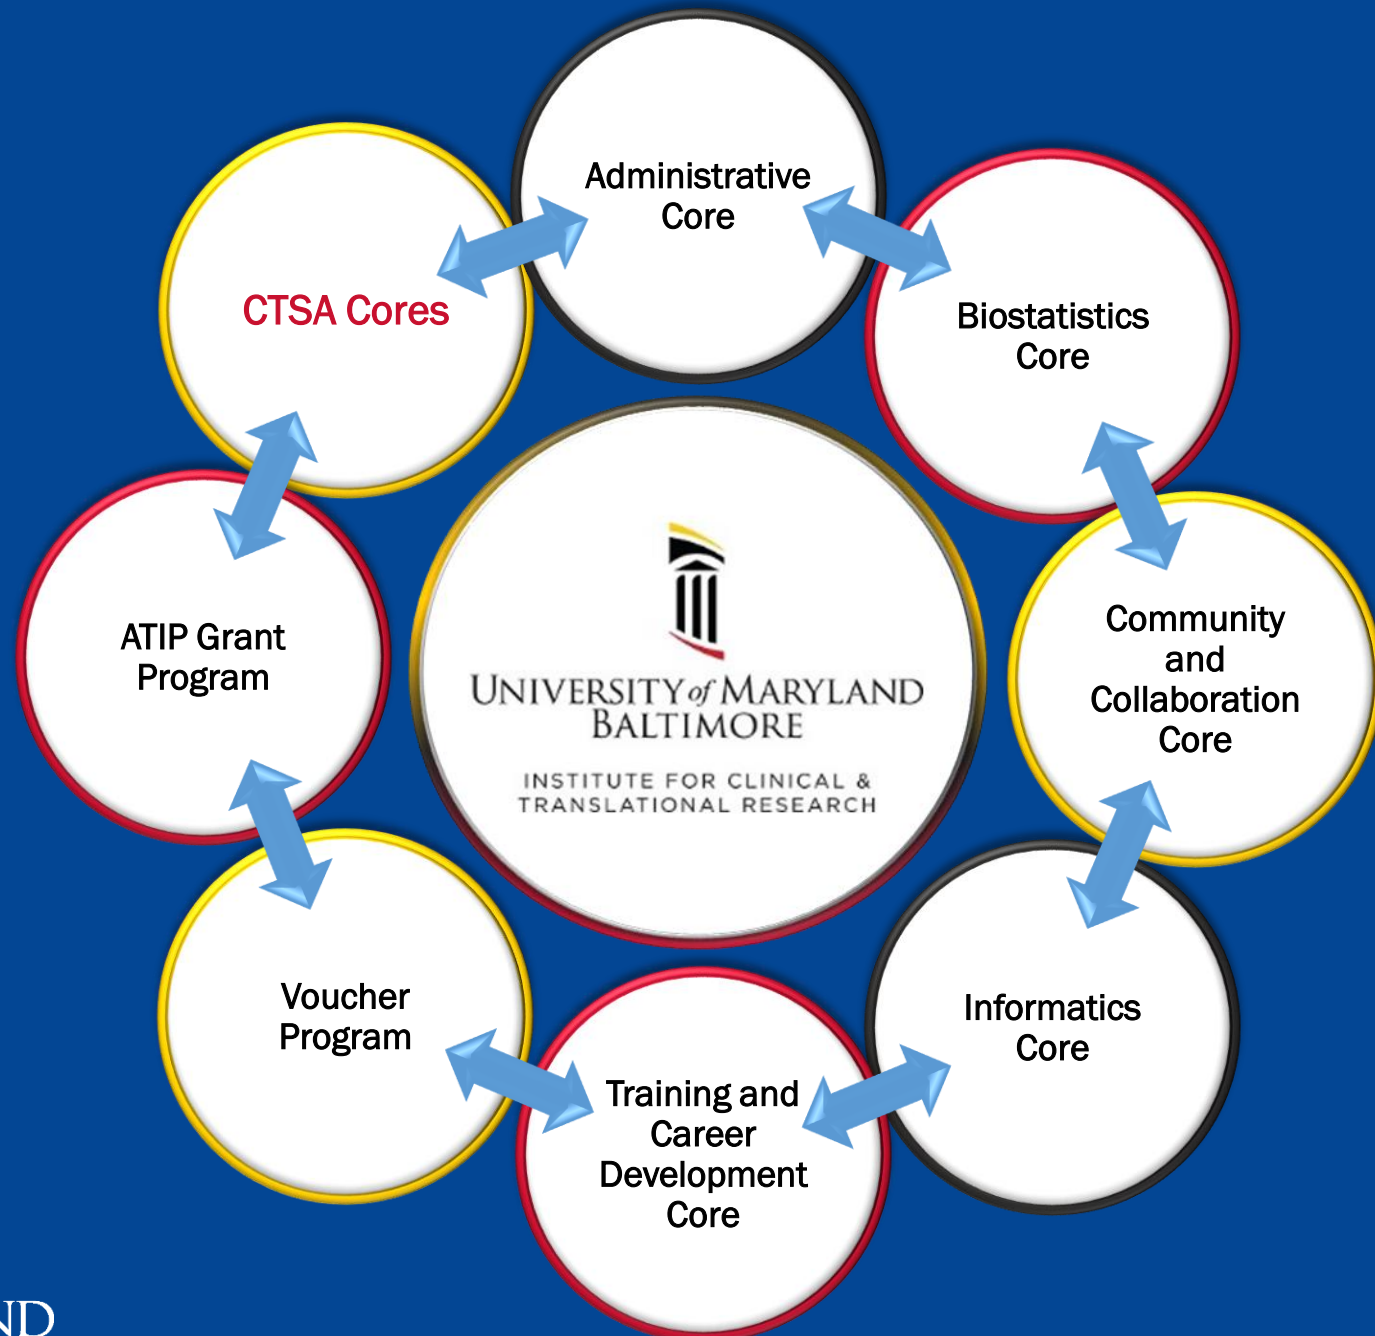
CTSA Cores

Administrative Core

Biostatistics Core

Community and Collaboration Core

Informatics Core

Training and Career Development Core

Voucher Program

ATIP Grant Program

UNIVERSITY of MARYLAND BALTIMORE

INSTITUTE FOR CLINICAL & TRANSLATIONAL RESEARCH

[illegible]ND